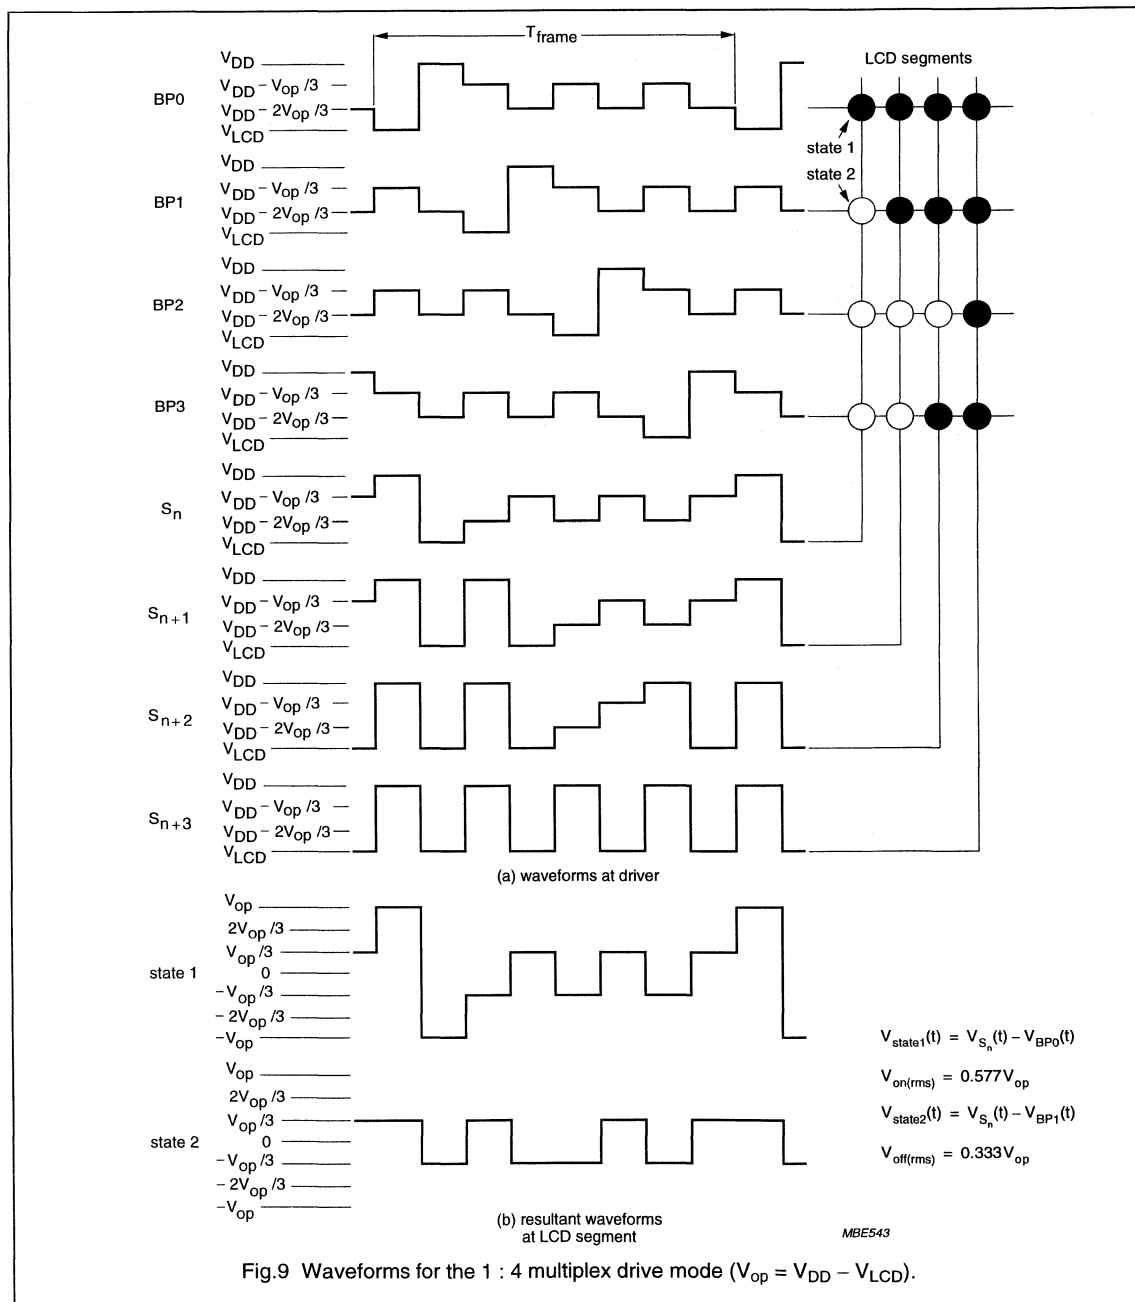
$T_{frame}$

LCD segments

BP0
$V_{DD}$
$V_{DD} - V_{op}/3$
$V_{DD} - 2V_{op}/3$
$V_{LCD}$

state 1
state 2

BP1
$V_{DD}$
$V_{DD} - V_{op}/3$
$V_{DD} - 2V_{op}/3$
$V_{LCD}$

BP2
$V_{DD}$
$V_{DD} - V_{op}/3$
$V_{DD} - 2V_{op}/3$
$V_{LCD}$

BP3
$V_{DD}$
$V_{DD} - V_{op}/3$
$V_{DD} - 2V_{op}/3$
$V_{LCD}$

$S_n$
$V_{DD}$
$V_{DD} - V_{op}/3$
$V_{DD} - 2V_{op}/3$
$V_{LCD}$

$S_{n+1}$
$V_{DD}$
$V_{DD} - V_{op}/3$
$V_{DD} - 2V_{op}/3$
$V_{LCD}$

$S_{n+2}$
$V_{DD}$
$V_{DD} - V_{op}/3$
$V_{DD} - 2V_{op}/3$
$V_{LCD}$

$S_{n+3}$
$V_{DD}$
$V_{DD} - V_{op}/3$
$V_{DD} - 2V_{op}/3$
$V_{LCD}$

(a) waveforms at driver

state 1
$V_{op}$
$2V_{op}/3$
$V_{op}/3$
0
$-V_{op}/3$
$-2V_{op}/3$
$-V_{op}$

state 2
$V_{op}$
$2V_{op}/3$
$V_{op}/3$
0
$-V_{op}/3$
$-2V_{op}/3$
$-V_{op}$

$V_{state1}(t) = V_{S_n}(t) - V_{BP0}(t)$

$V_{on(rms)} = 0.577V_{op}$

$V_{state2}(t) = V_{S_n}(t) - V_{BP1}(t)$

$V_{off(rms)} = 0.333V_{op}$

(b) resultant waveforms at LCD segment

MBE543

Fig.9 Waveforms for the 1 : 4 multiplex drive mode ($V_{op} = V_{DD} - V_{LCD}$).